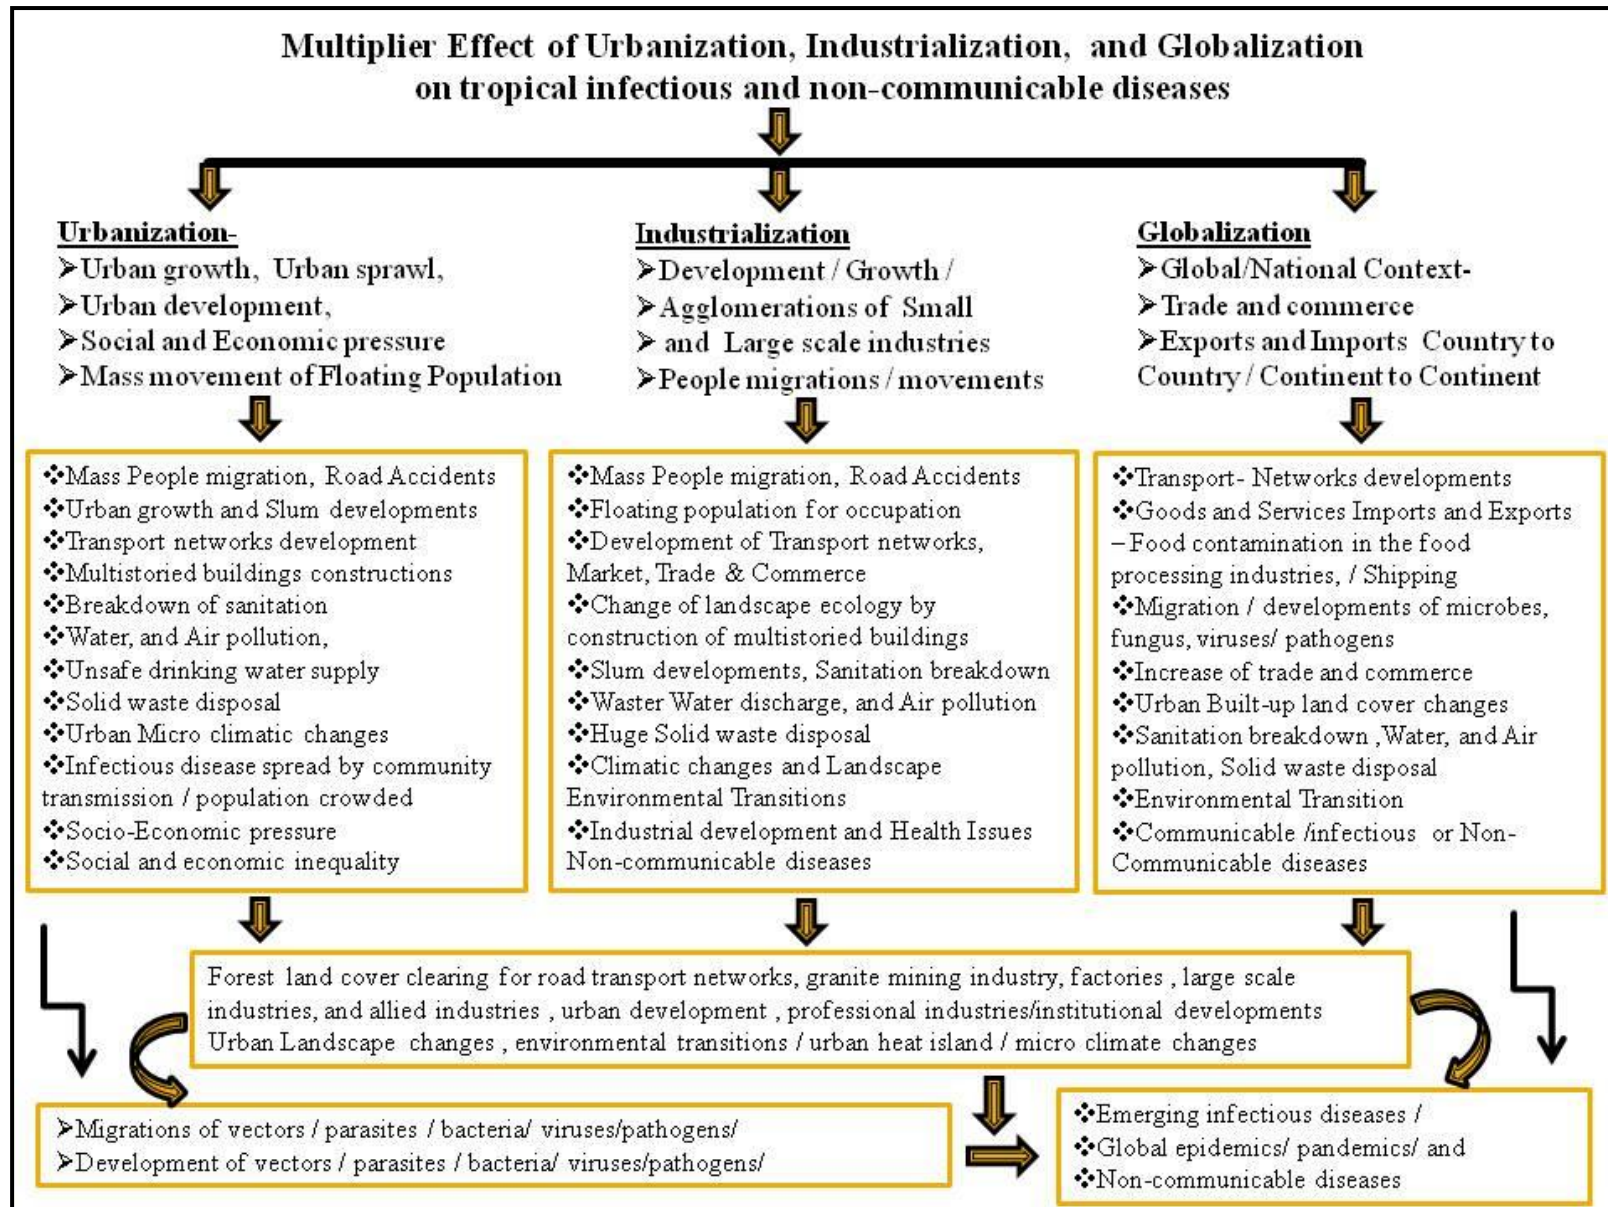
Multiplier Effect of Urbanization, Industrialization, and Globalization on tropical infectious and non-communicable diseases

Urbanization-
➢Urban growth, Urban sprawl,
➢Urban development,
➢Social and Economic pressure
➢Mass movement of Floating Population

Industrialization
➢Development / Growth /
➢Agglomerations of Small
➢ and Large scale industries
➢People migrations / movements

Globalization
➢Global/National Context-
➢Trade and commerce
➢Exports and Imports Country to Country / Continent to Continent

❖Mass People migration, Road Accidents
❖Urban growth and Slum developments
❖Transport networks development
❖Multistoried buildings constructions
❖Breakdown of sanitation
❖Water, and Air pollution,
❖Unsafe drinking water supply
❖Solid waste disposal
❖Urban Micro climatic changes
❖Infectious disease spread by community transmission / population crowded
❖Socio-Economic pressure
❖Social and economic inequality

❖Mass People migration, Road Accidents
❖Floating population for occupation
❖Development of Transport networks, Market, Trade & Commerce
❖Change of landscape ecology by construction of multistoried buildings
❖Slum developments, Sanitation breakdown
❖Waster Water discharge, and Air pollution
❖Huge Solid waste disposal
❖Climatic changes and Landscape Environmental Transitions
❖Industrial development and Health Issues Non-communicable diseases

❖Transport- Networks developments
❖Goods and Services Imports and Exports –Food contamination in the food processing industries, / Shipping
❖Migration / developments of microbes, fungus, viruses/ pathogens
❖Increase of trade and commerce
❖Urban Built-up land cover changes
❖Sanitation breakdown ,Water, and Air pollution, Solid waste disposal
❖Environmental Transition
❖Communicable /infectious or Non-Communicable diseases

Forest land cover clearing for road transport networks, granite mining industry, factories , large scale industries, and allied industries , urban development , professional industries/institutional developments Urban Landscape changes , environmental transitions / urban heat island / micro climate changes

➢Migrations of vectors / parasites / bacteria/ viruses/pathogens/
➢Development of vectors / parasites / bacteria/ viruses/pathogens/

❖Emerging infectious diseases /
❖Global epidemics/ pandemics/ and
❖Non-communicable diseases